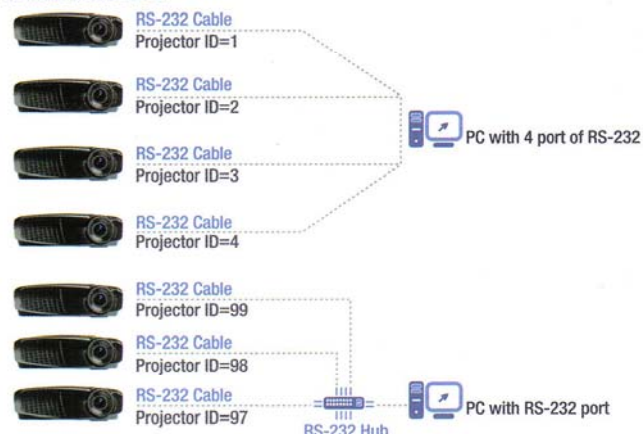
RS-232 Cable
Projector ID=1

RS-232 Cable
Projector ID=2

PC with 4 port of RS-232

RS-232 Cable
Projector ID=3

RS-232 Cable
Projector ID=4

RS-232 Cable
Projector ID=99

RS-232 Cable
Projector ID=98

RS-232 Cable
Projector ID=97

RS-232 Hub

PC with RS-232 port